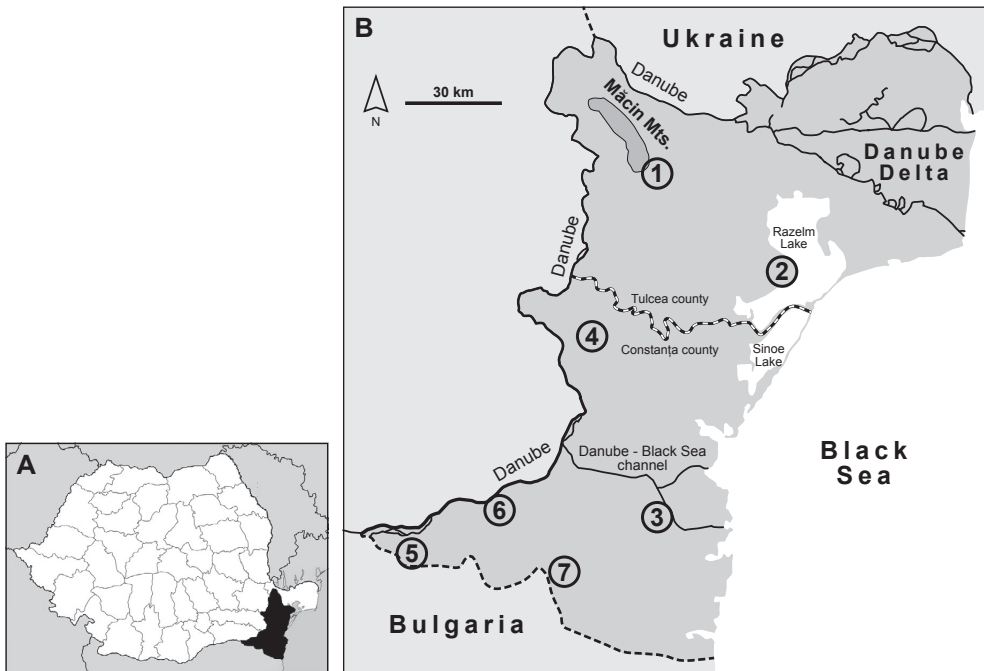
A

B

Ukraine

30 km

N

Danube

Măcin Mts.

1

Danube Delta

Danube

Razelm Lake

2

Tulcea county

4

Constanța county

Sinoe Lake

Danube - Black Sea channel

Black Sea

Danube

6

3

5

7

Bulgaria